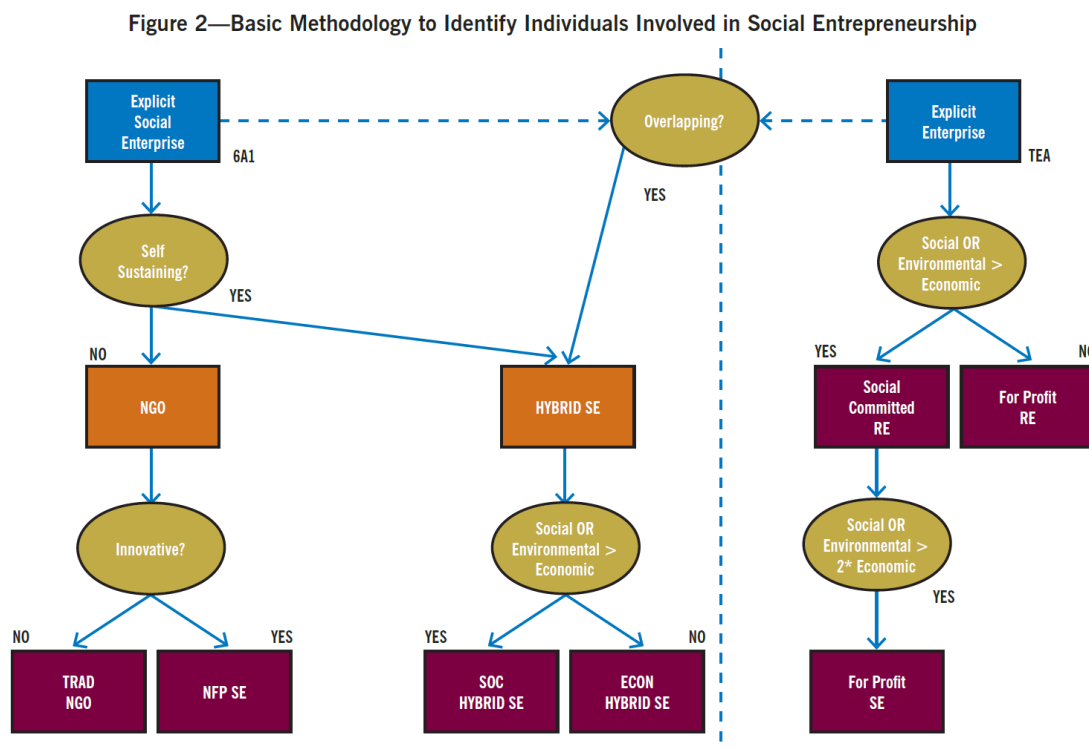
Figure 2—Basic Methodology to Identify Individuals Involved in Social Entrepreneurship

Explicit Social Enterprise

6A1

Overlapping?

Explicit Enterprise

TEA

YES

Self Sustaining?

YES

Social OR Environmental > Economic

NO

NGO

HYBRID SE

YES

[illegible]

Social Committed RE

For Profit RE

Innovative?

Social OR Environmental > Economic

Social OR Environmental > 2* Economic

YES

NO

YES

YES

NO

TRAD NGO

NFP SE

SOC HYBRID SE

ECON HYBRID SE

For Profit SE